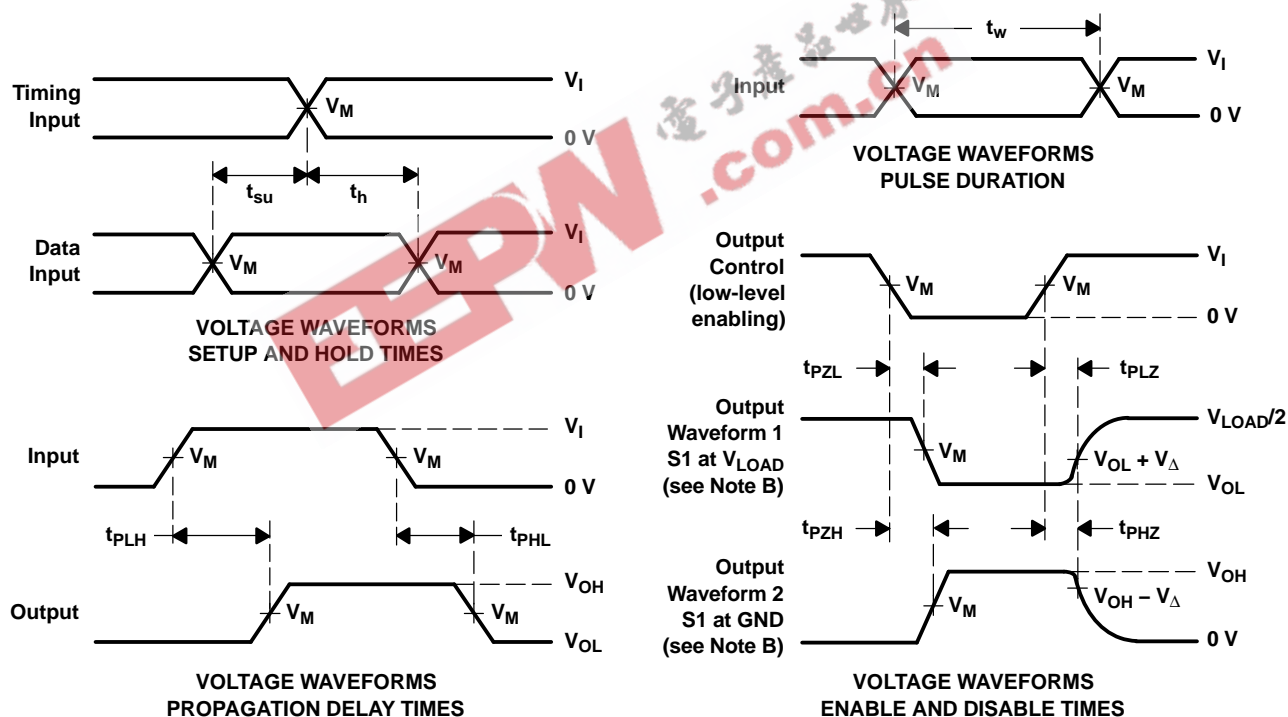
Timing Input
$V_I$
$V_M$
0 V
$t_{su}$
$t_h$
Data Input
$V_M$
$V_M$
$V_I$
0 V
VOLTAGE WAVEFORMS
SETUP AND HOLD TIMES

电子产品世界
EEPW
.com.cn

$t_w$
Input
$V_M$
$V_M$
$V_I$
0 V
VOLTAGE WAVEFORMS
PULSE DURATION

Input
$V_M$
$V_M$
$V_I$
0 V
$t_{PLH}$
$t_{PHL}$
Output
$V_M$
$V_M$
$V_{OH}$
$V_{OL}$
VOLTAGE WAVEFORMS
PROPAGATION DELAY TIMES

Output Control (low-level enabling)
$V_M$
$V_M$
$V_I$
0 V
$t_{PZL}$
$t_{PLZ}$
Output Waveform 1 S1 at $V_{LOAD}$ (see Note B)
$V_M$
$V_{LOAD}/2$
$V_{OL} + V_{\Delta}$
$V_{OL}$
$t_{PZH}$
$t_{PHZ}$
Output Waveform 2 S1 at GND (see Note B)
$V_M$
$V_{OH}$
$V_{OH} - V_{\Delta}$
0 V
VOLTAGE WAVEFORMS
ENABLE AND DISABLE TIMES